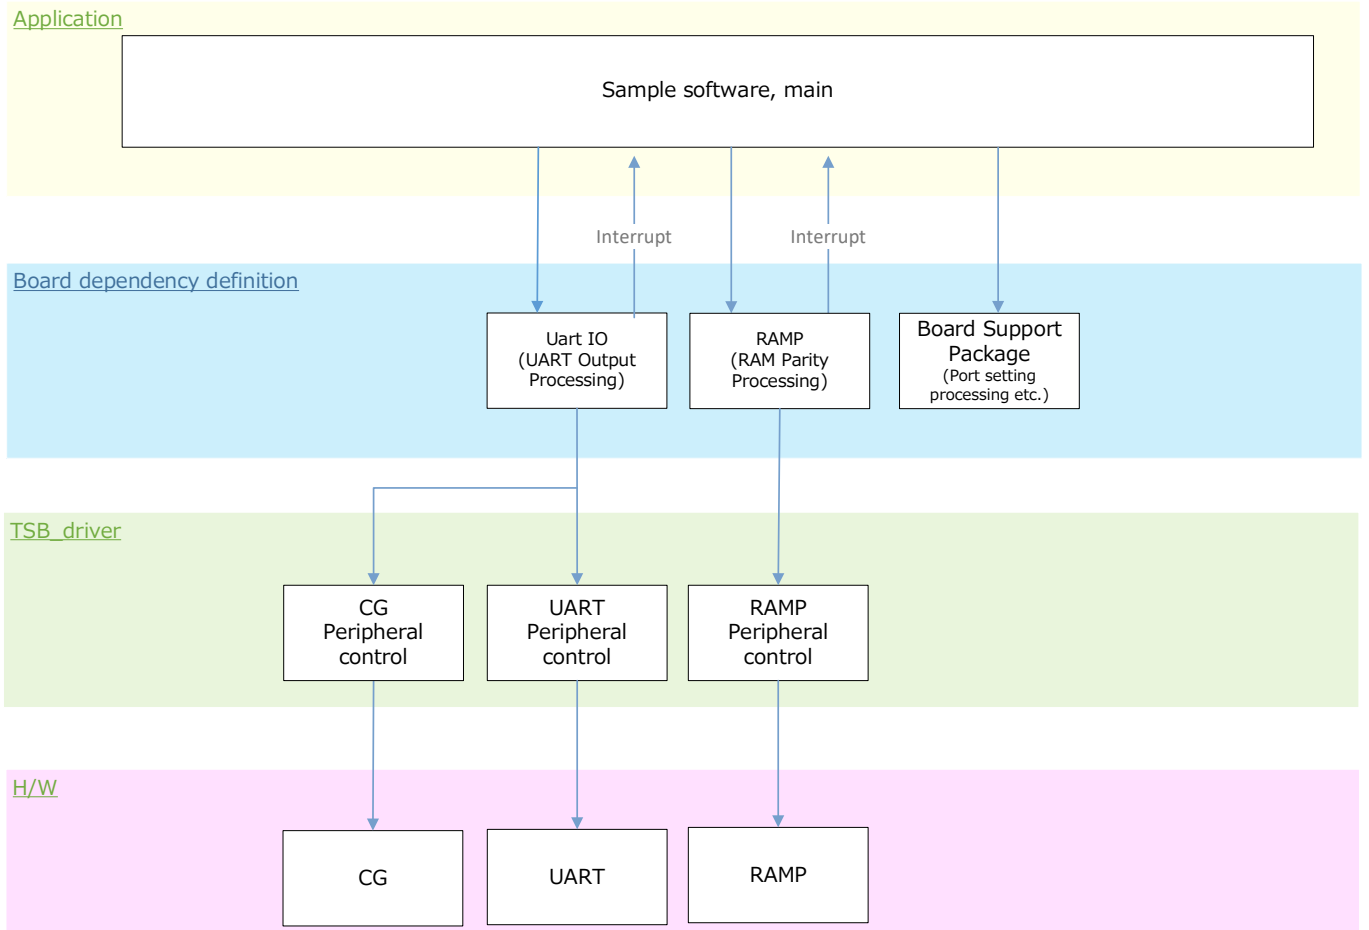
Application

Sample software, main

Interrupt

Interrupt

Board dependency definition

Uart IO
(UART Output Processing)

RAMP
(RAM Parity Processing)

Board Support Package
(Port setting processing etc.)

TSB_driver

CG Peripheral control

UART Peripheral control

RAMP Peripheral control

H/W

CG

UART

RAMP